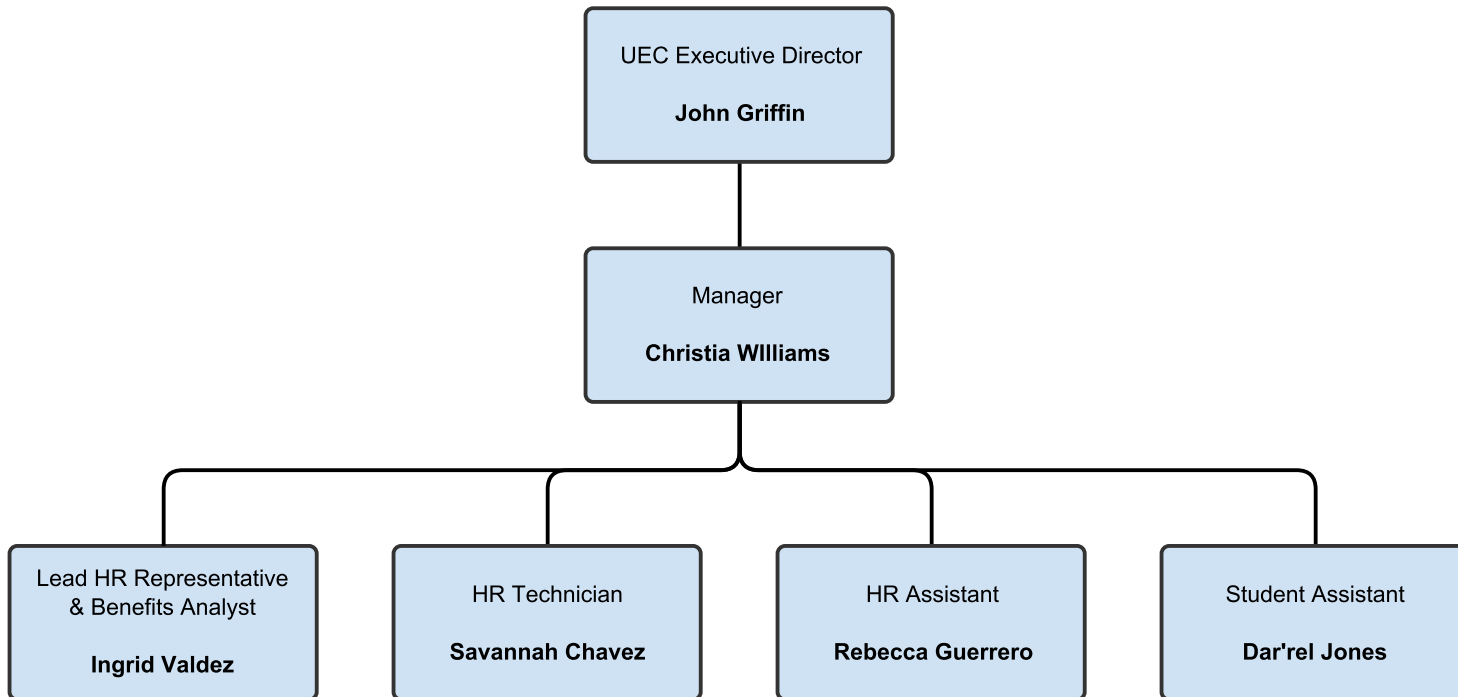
UEC Executive Director

**John Griffin**

Manager

**Christia WIlliams**

Lead HR Representative & Benefits Analyst

**Ingrid Valdez**

HR Technician

**Savannah Chavez**

HR Assistant

**Rebecca Guerrero**

Student Assistant

**Dar'rel Jones**